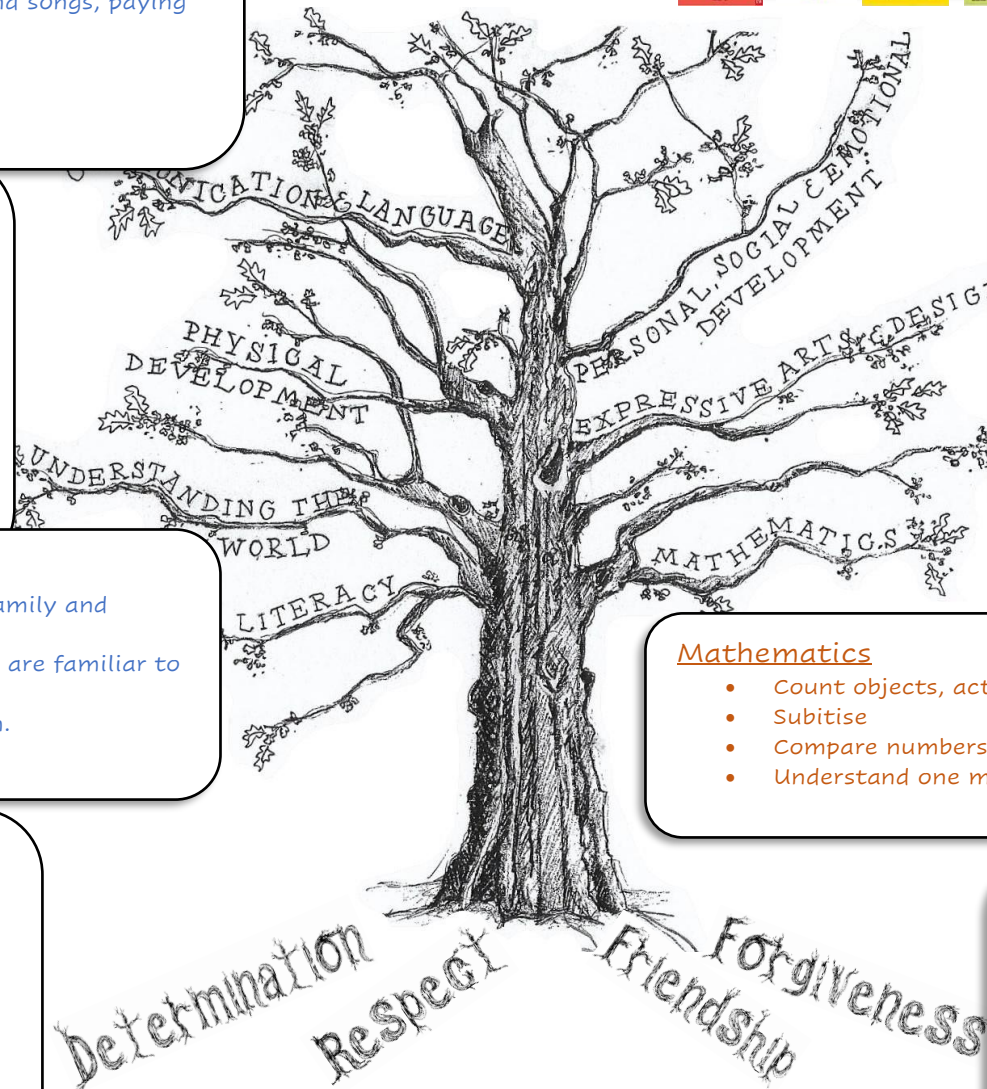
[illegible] songs, paying

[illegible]ICATION & LANGUAGE

PERSONAL, SOCIAL & EMOTIONAL DEVELOPMENT

PHYSICAL DEVELOPMENT

EXPRESSIVE ARTS & DESIG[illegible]

UNDERSTANDING THE WORLD

MATHEMATICS

LITERACY

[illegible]amily and

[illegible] are familiar to

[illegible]n.

Mathematics
- Count objects, act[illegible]
- Subitise
- Compare numbers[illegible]
- Understand one m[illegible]

Determination Respect Friendship Forgiveness